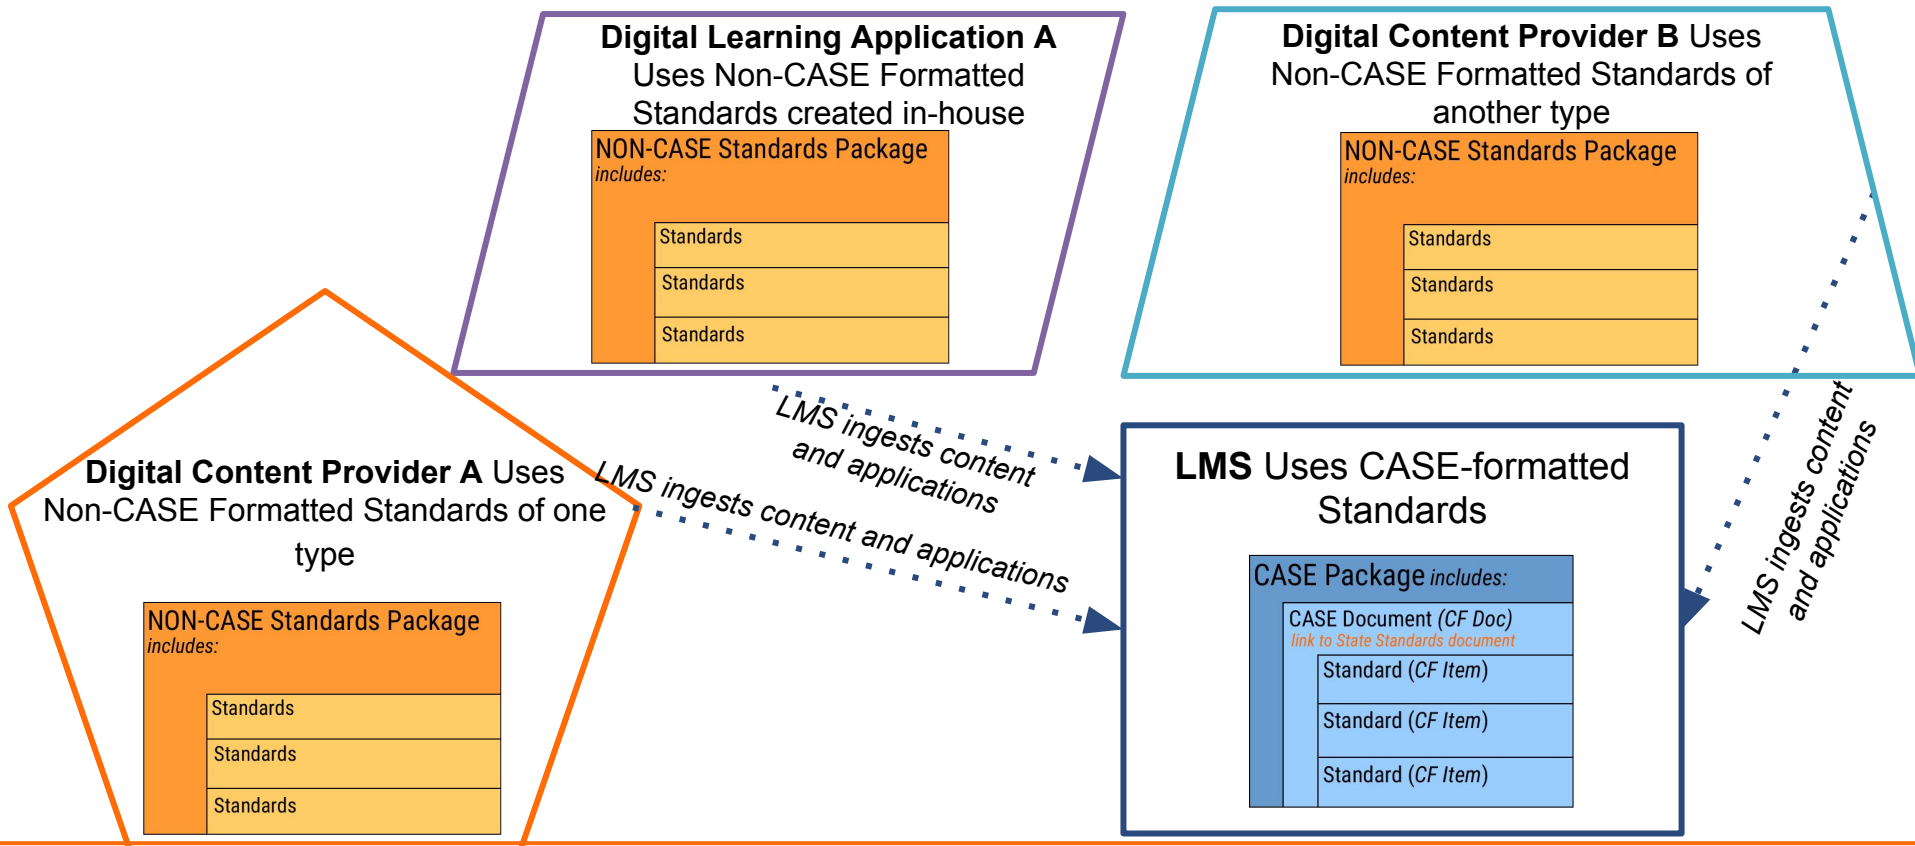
**Digital Learning Application A** Uses Non-CASE Formatted Standards created in-house

NON-CASE Standards Package
*includes:*

Standards

Standards

Standards

**Digital Content Provider B** Uses Non-CASE Formatted Standards of another type

NON-CASE Standards Package
*includes:*

Standards

Standards

Standards

**Digital Content Provider A** Uses Non-CASE Formatted Standards of one type

NON-CASE Standards Package
*includes:*

Standards

Standards

Standards

LMS ingests content and applications

LMS ingests content and applications

LMS ingests content and applications

**LMS** Uses CASE-formatted Standards

CASE Package *includes:*

CASE Document *(CF Doc)*
*link to State Standards document*

Standard *(CF Item)*

Standard *(CF Item)*

Standard *(CF Item)*